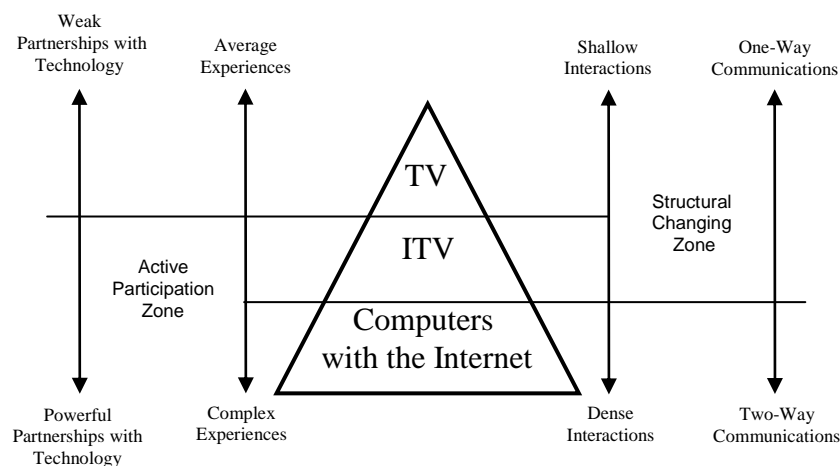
Weak Partnerships with Technology

Average Experiences

Shallow Interactions

One-Way Communications

TV

Structural Changing Zone

ITV

Active Participation Zone

Computers with the Internet

Powerful Partnerships with Technology

Complex Experiences

Dense Interactions

Two-Way Communications